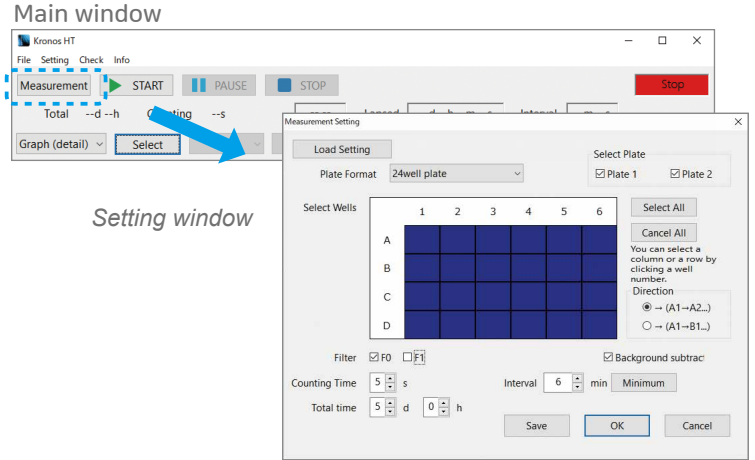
Main window

Kronos HT

File Setting Check Info

Measurement

START

PAUSE

STOP

Stop

Total --d --h Counting --s

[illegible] Lapsed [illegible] Interval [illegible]

Graph (detail)

Select

Setting window

Measurement Setting

Load Setting

Select Plate

Plate 1

Plate 2

Plate Format 24well plate

Select Wells

| | 1 | 2 | 3 | 4 | 5 | 6 |
|---|---|---|---|---|---|---|
| A | | | | | | |
| B | | | | | | |
| C | | | | | | |
| D | | | | | | |

Select All

Cancel All

You can select a column or a row by clicking a well number.

Direction

→ (A1→A2...)

→ (A1→B1...)

Filter F0 F1

Background subtract

Counting Time 5 s

Interval 6 min Minimum

Total time 5 d 0 h

Save

OK

Cancel